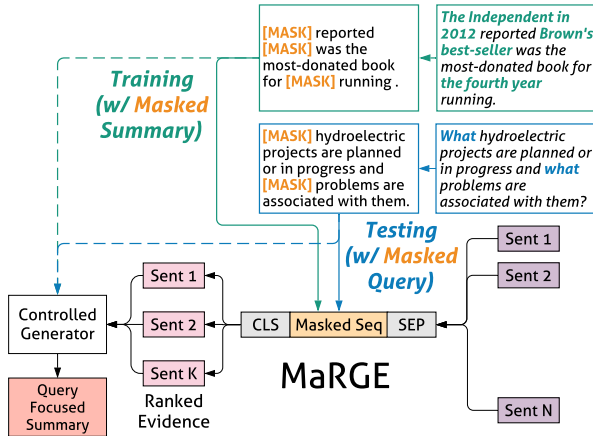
[MASK] reported [MASK] was the most-donated book for [MASK] running .

The Independent in 2012 reported Brown's best-seller was the most-donated book for the fourth year running.

Training (w/ Masked Summary)

[MASK] hydroelectric projects are planned or in progress and [MASK] problems are associated with them.

What hydroelectric projects are planned or in progress and what problems are associated with them?

Testing (w/ Masked Query)

Sent 1
Sent 2
Sent N

Sent 1
Sent 2
Sent K

Controlled Generator

CLS
Masked Seq
SEP

MaRGE

Query Focused Summary

Ranked Evidence